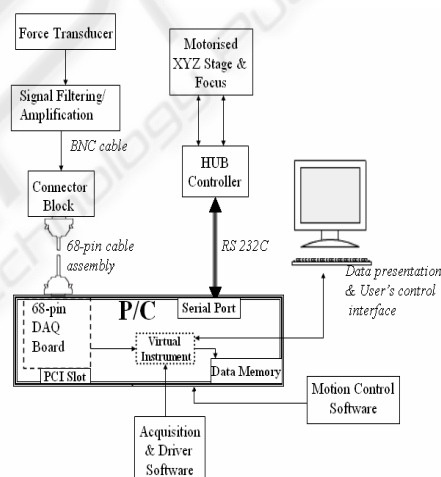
Force Transducer

Signal Filtering/ Amplification

BNC cable

Connector Block

68-pin cable assembly

Motorised XYZ Stage & Focus

HUB Controller

RS 232C

Data presentation & User's control interface

68-pin DAQ Board

P/C

Serial Port

Virtual Instrument

Data Memory

PCI Slot

Motion Control Software

Acquisition & Driver Software